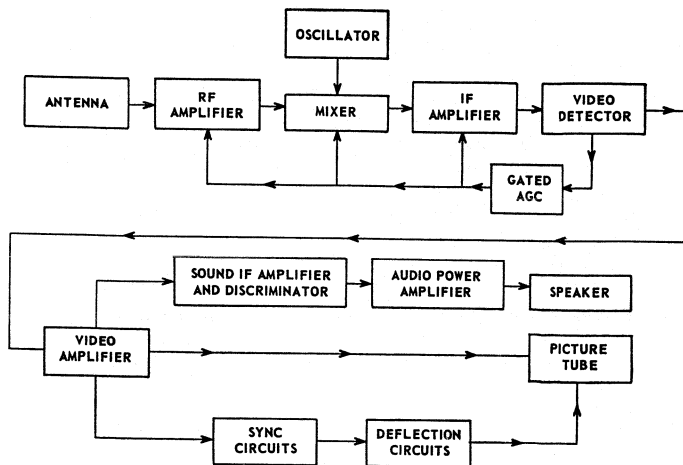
OSCILLATOR

ANTENNA

RF AMPLIFIER

MIXER

IF AMPLIFIER

VIDEO DETECTOR

GATED AGC

SOUND IF AMPLIFIER AND DISCRIMINATOR

AUDIO POWER AMPLIFIER

SPEAKER

VIDEO AMPLIFIER

PICTURE TUBE

SYNC CIRCUITS

DEFLECTION CIRCUITS